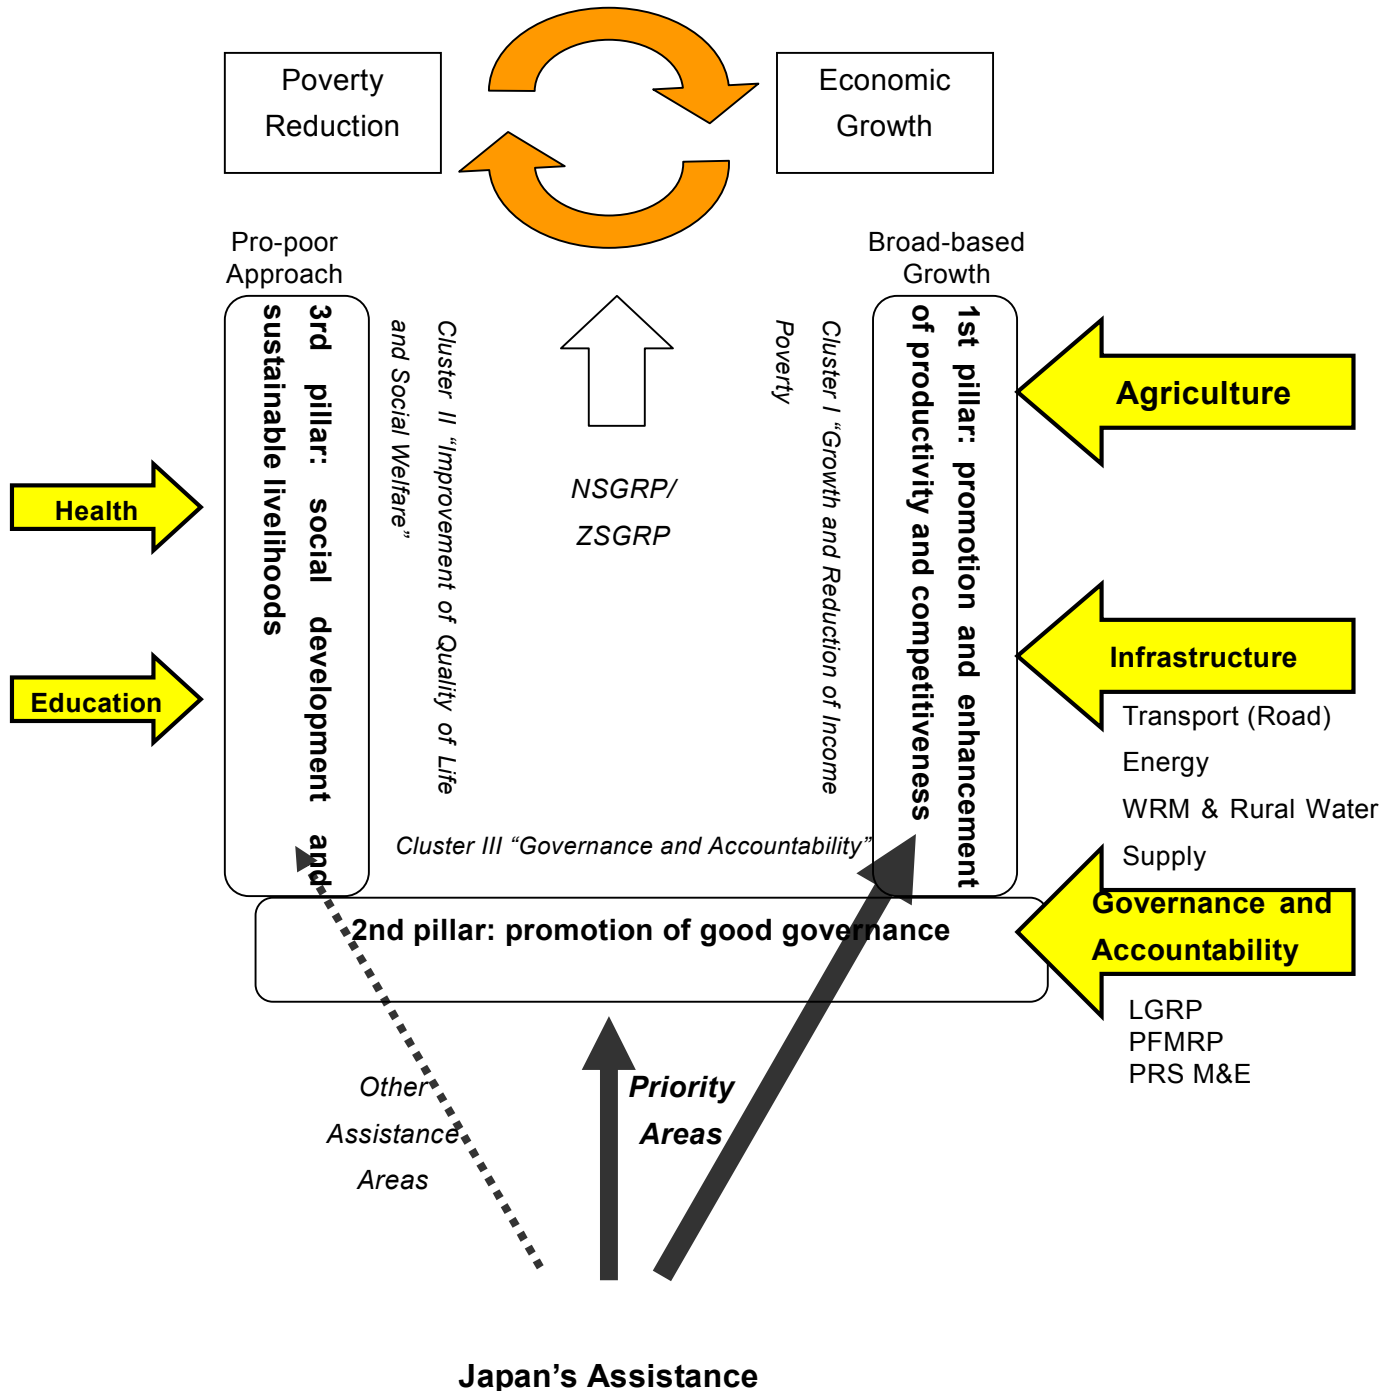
Poverty Reduction

Economic Growth

Pro-poor Approach

Broad-based Growth

3rd pillar: social development and sustainable livelihoods

Cluster II "Improvement of Quality of Life and Social Welfare"

NSGRP/ ZSGRP

Cluster I "Growth and Reduction of Income Poverty

1st pillar: promotion and enhancement of productivity and competitiveness

Agriculture

Health

Education

Infrastructure

Transport (Road)

Energy

WRM & Rural Water Supply

Cluster III "Governance and Accountability"

2nd pillar: promotion of good governance

Governance and Accountability

LGRP
PFMRP
PRS M&E

Other Assistance Areas

Priority Areas

Japan's Assistance